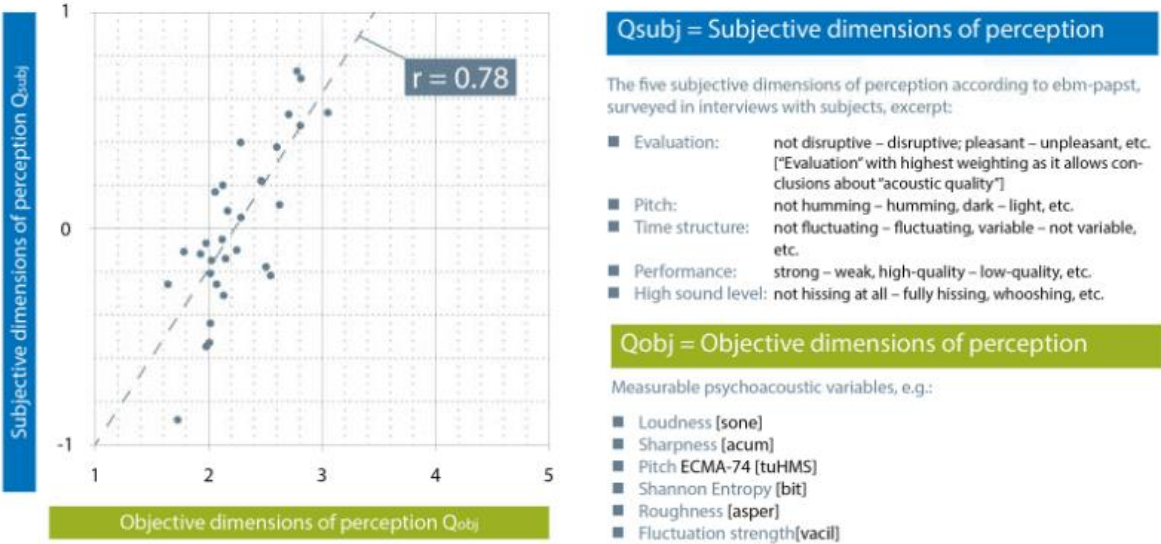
Subjective dimensions of perception $Q_{subj}$

1

0

-1

r = 0.78

1
2
3
4
5

Objective dimensions of perception $Q_{obj}$

Qsubj = Subjective dimensions of perception

The five subjective dimensions of perception according to ebm-papst, surveyed in interviews with subjects, excerpt:

■ Evaluation: not disruptive – disruptive; pleasant – unpleasant, etc. ["Evaluation" with highest weighting as it allows conclusions about "acoustic quality"]
■ Pitch: not humming – humming, dark – light, etc.
■ Time structure: not fluctuating – fluctuating, variable – not variable, etc.
■ Performance: strong – weak, high-quality – low-quality, etc.
■ High sound level: not hissing at all – fully hissing, whooshing, etc.

Qobj = Objective dimensions of perception

Measurable psychoacoustic variables, e.g.:

■ Loudness [sone]
■ Sharpness [acum]
■ Pitch ECMA-74 [tuHMS]
■ Shannon Entropy [bit]
■ Roughness [asper]
■ Fluctuation strength[vacil]